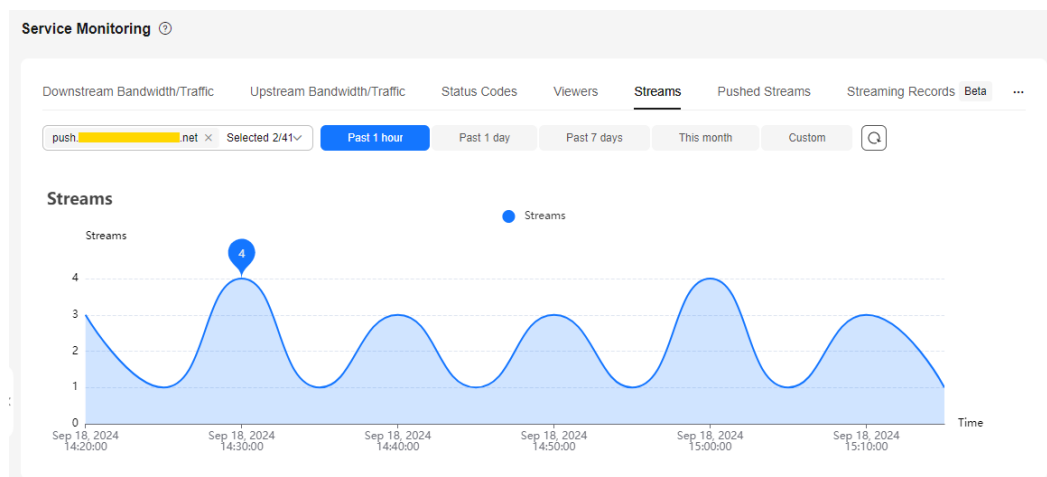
Service Monitoring ⓘ

Downstream Bandwidth/Traffic Upstream Bandwidth/Traffic Status Codes Viewers Streams Pushed Streams Streaming Records Beta ···

push.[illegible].net × Selected 2/41 Past 1 hour Past 1 day Past 7 days This month Custom

Streams

Streams

Streams

4

4
3
2
1
0

Time

Sep 18, 2024 14:20:00
Sep 18, 2024 14:30:00
Sep 18, 2024 14:40:00
Sep 18, 2024 14:50:00
Sep 18, 2024 15:00:00
Sep 18, 2024 15:10:00